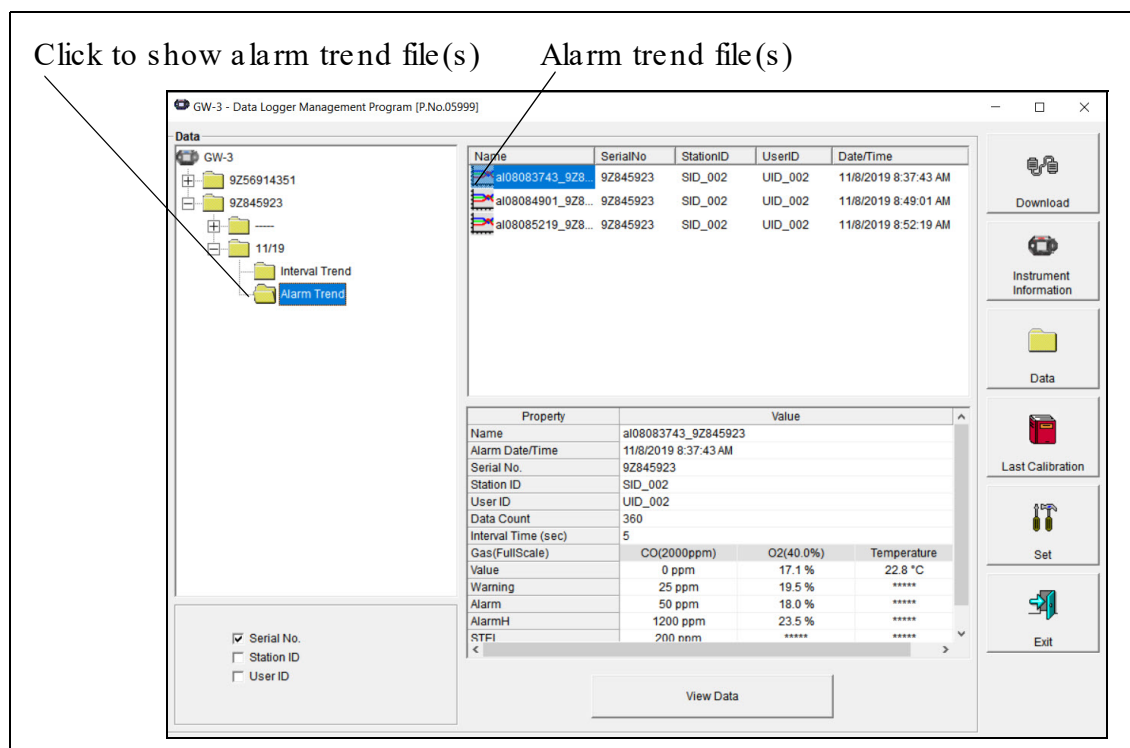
Click to show alarm trend file(s)

Alarm trend file(s)

GW-3 - Data Logger Management Program [P.No.05999]

Data

GW-3
9Z56914351
9Z845923
-----
11/19
Interval Trend
Alarm Trend

| Name | SerialNo | StationID | UserID | Date/Time |
|---|---|---|---|---|
| al08083743_9Z8... | 9Z845923 | SID_002 | UID_002 | 11/8/2019 8:37:43 AM |
| al08084901_9Z8... | 9Z845923 | SID_002 | UID_002 | 11/8/2019 8:49:01 AM |
| al08085219_9Z8... | 9Z845923 | SID_002 | UID_002 | 11/8/2019 8:52:19 AM |

| Property | Value | | |
|---|---|---|---|
| Name | al08083743_9Z845923 | | |
| Alarm Date/Time | 11/8/2019 8:37:43 AM | | |
| Serial No. | 9Z845923 | | |
| Station ID | SID_002 | | |
| User ID | UID_002 | | |
| Data Count | 360 | | |
| Interval Time (sec) | 5 | | |
| Gas(FullScale) | CO(2000ppm) | O2(40.0%) | Temperature |
| Value | 0 ppm | 17.1 % | 22.8 °C |
| Warning | 25 ppm | 19.5 % | ***** |
| Alarm | 50 ppm | 18.0 % | ***** |
| AlarmH | 1200 ppm | 23.5 % | ***** |
| STEL | 200 ppm | ***** | ***** |

Serial No.
Station ID
User ID

View Data

Download
Instrument Information
Data
Last Calibration
Set
Exit